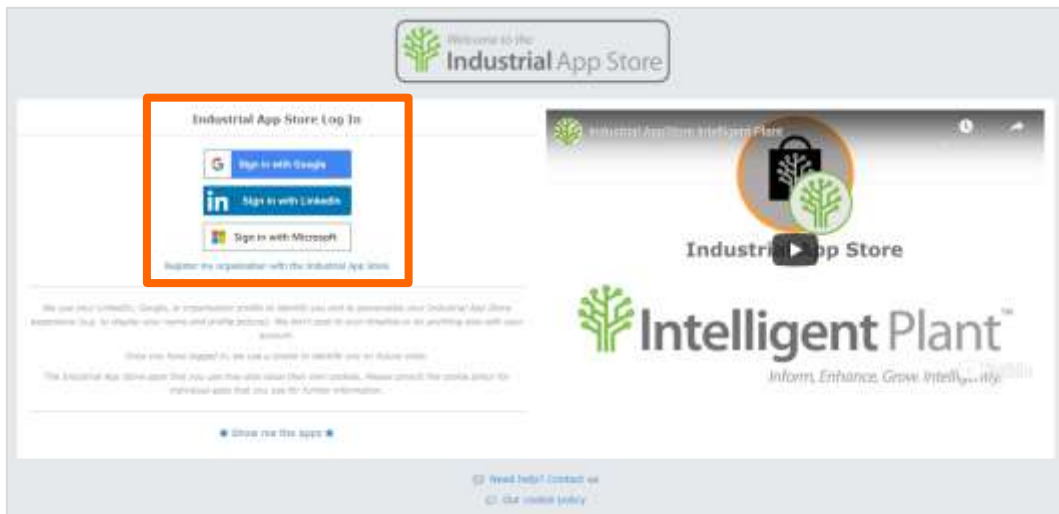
Welcome to the Industrial App Store

Industrial App Store Log In

Sign in with Google

Sign in with LinkedIn

Sign in with Microsoft

Register my organisation with the Industrial App Store

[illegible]

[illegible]

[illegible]

Show me the apps

Industrial App Store Intelligent Plant

Industrial App Store

Intelligent Plant™

Inform, Enhance, Grow Intelligently

Need help? Contact us

Our cookie policy